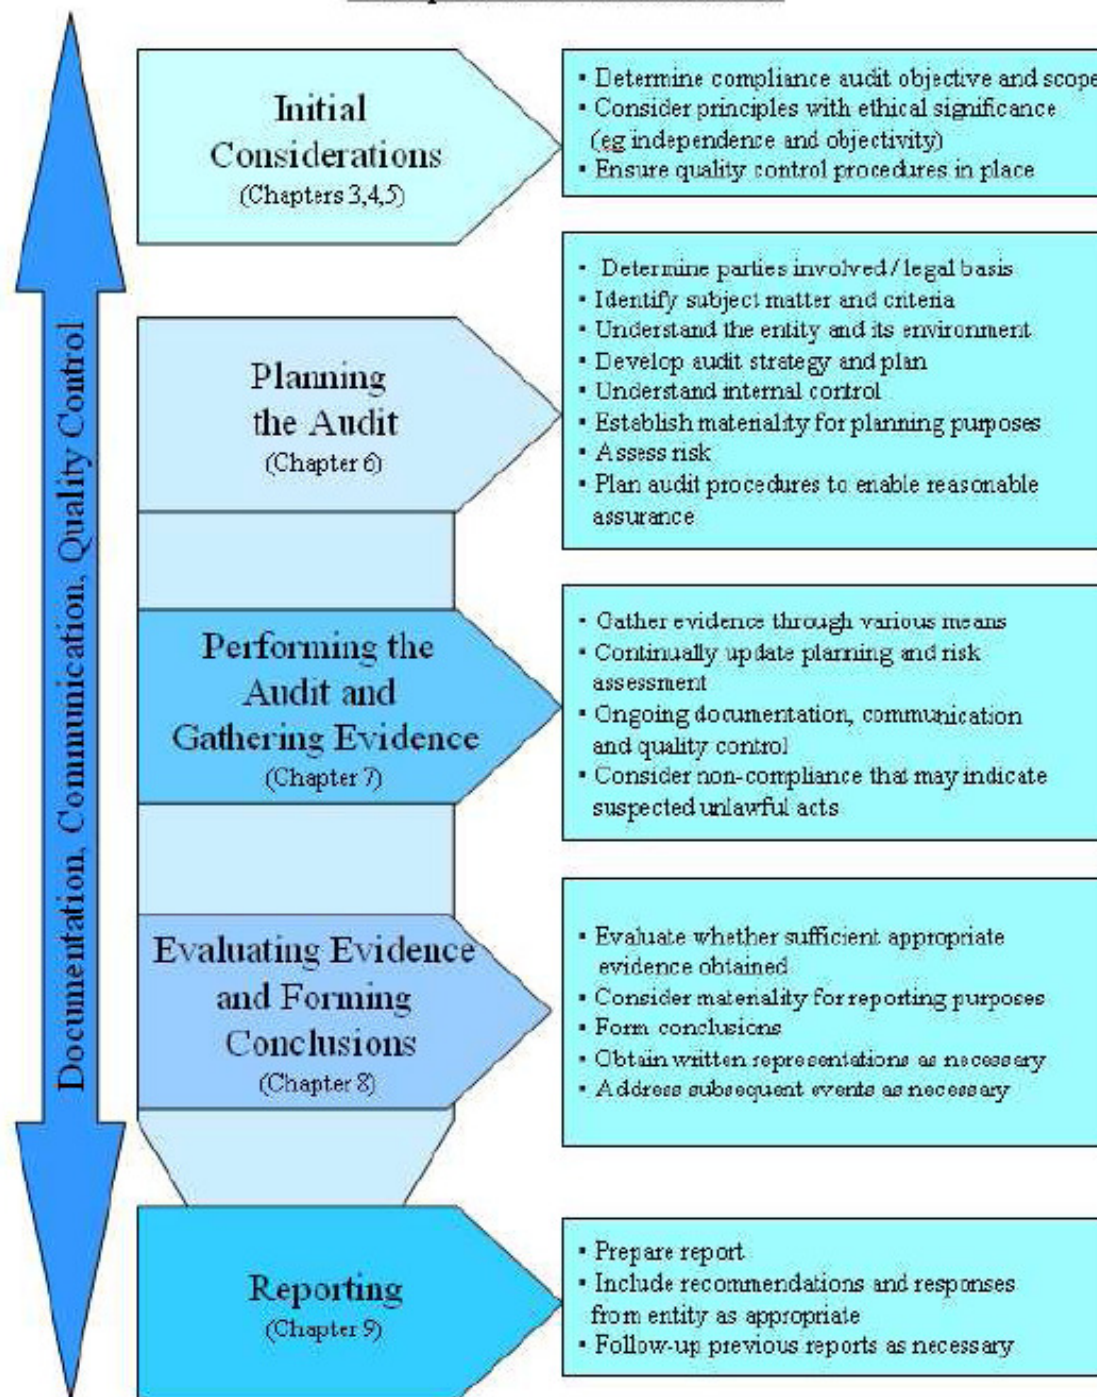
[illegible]

Documentation, Communication, Quality Control

Initial Considerations
(Chapters 3,4,5)

- Determine compliance audit objective and scope
- Consider principles with ethical significance (eg independence and objectivity)
- Ensure quality control procedures in place

Planning the Audit
(Chapter 6)

- Determine parties involved / legal basis
- Identify subject matter and criteria
- Understand the entity and its environment
- Develop audit strategy and plan
- Understand internal control
- Establish materiality for planning purposes
- Assess risk
- Plan audit procedures to enable reasonable assurance

Performing the Audit and Gathering Evidence
(Chapter 7)

- Gather evidence through various means
- Continually update planning and risk assessment
- Ongoing documentation, communication and quality control
- Consider non-compliance that may indicate suspected unlawful acts

Evaluating Evidence and Forming Conclusions
(Chapter 8)

- Evaluate whether sufficient appropriate evidence obtained
- Consider materiality for reporting purposes
- Form conclusions
- Obtain written representations as necessary
- Address subsequent events as necessary

Reporting
(Chapter 9)

- Prepare report
- Include recommendations and responses from entity as appropriate
- Follow-up previous reports as necessary